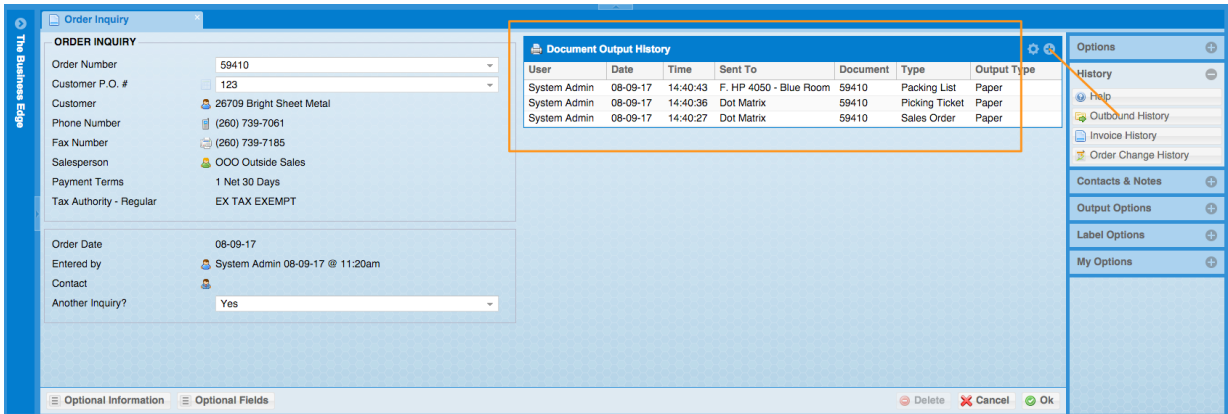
The Business Edge

Order Inquiry

ORDER INQUIRY

| | |
|---|---|
| Order Number | 59410 |
| Customer P.O. # | 123 |
| Customer | 26709 Bright Sheet Metal |
| Phone Number | (260) 739-7061 |
| Fax Number | (260) 739-7185 |
| Salesperson | OOO Outside Sales |
| Payment Terms | 1 Net 30 Days |
| Tax Authority - Regular | EX TAX EXEMPT |

| | |
|---|---|
| Order Date | 08-09-17 |
| Entered by | System Admin 08-09-17 @ 11:20am |
| Contact | |
| Another Inquiry? | Yes |

Document Output History

| User | Date | Time | Sent To | Document | Type | Output Type |
|---|---|---|---|---|---|---|
| System Admin | 08-09-17 | 14:40:43 | F. HP 4050 - Blue Room | 59410 | Packing List | Paper |
| System Admin | 08-09-17 | 14:40:36 | Dot Matrix | 59410 | Picking Ticket | Paper |
| System Admin | 08-09-17 | 14:40:27 | Dot Matrix | 59410 | Sales Order | Paper |

Options
History
Help
Outbound History
Invoice History
Order Change History
Contacts & Notes
Output Options
Label Options
My Options

Optional Information
Optional Fields
Delete
Cancel
Ok